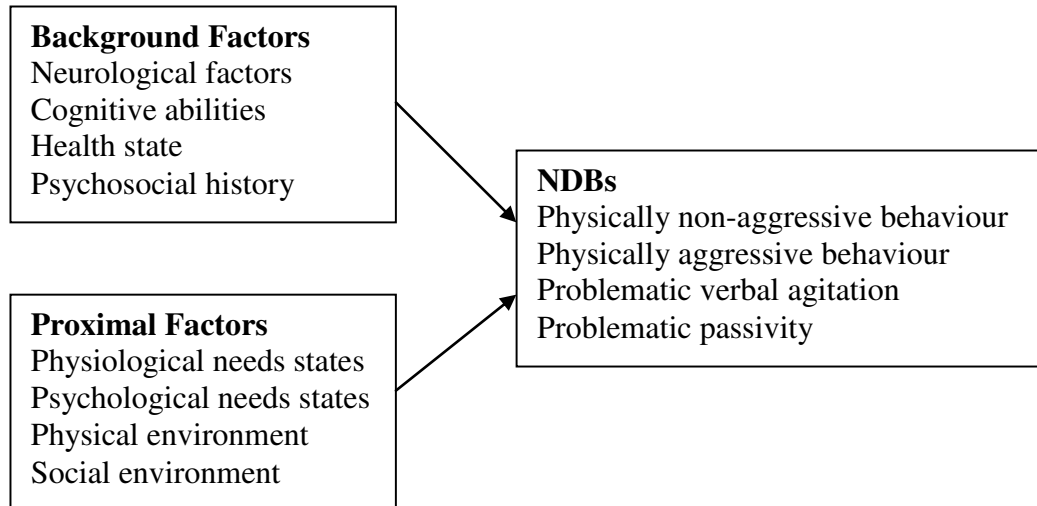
**Background Factors**
Neurological factors
Cognitive abilities
Health state
Psychosocial history

**Proximal Factors**
Physiological needs states
Psychological needs states
Physical environment
Social environment

**NDBs**
Physically non-aggressive behaviour
Physically aggressive behaviour
Problematic verbal agitation
Problematic passivity